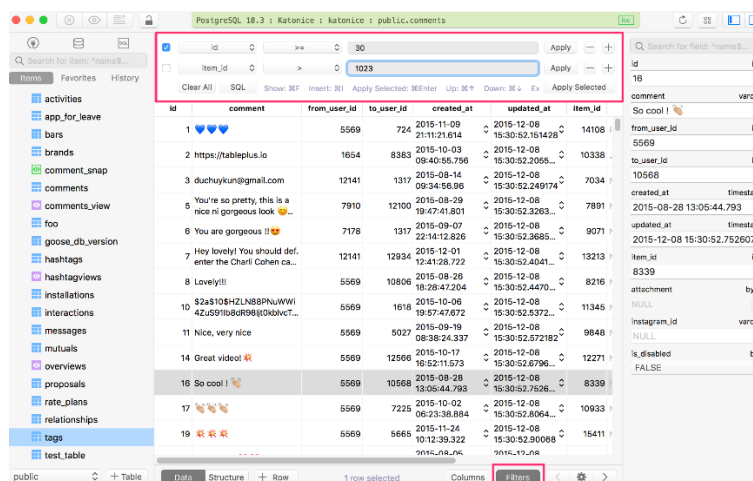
PostgreSQL 10.3 : Katonice : katonice : public.comments
loc

SQL
Search for item: "name$...
Items Favorites History
activities
app_for_leave
bars
brands
comment_snap
comments
comments_view
foo
goose_db_version
hashtags
hashtagviews
installations
interactions
messages
mutuals
overviews
proposals
rate_plans
relationships
tags
test_table
public
+ Table

id >= 30 Apply
item_id > 1023 Apply
Clear All SQL Show: ⌘F Insert: ⌘I Apply Selected: ⌘Enter Up: ⌘↑ Down: ⌘↓ Ex Apply Selected

| id | comment | from_user_id | to_user_id | created_at | updated_at | item_id |
|---|---|---|---|---|---|---|
| 1 | 💙💙💙 | 5569 | 724 | 2015-11-09 21:11:21.614 | 2015-12-08 15:30:52.151428 | 14108 |
| 2 | https://tableplus.io | 1654 | 8383 | 2015-10-03 09:40:55.756 | 2015-12-08 15:30:52.2055... | 10338 |
| 3 | duchuykun@gmail.com | 12141 | 1317 | 2015-08-14 09:34:56.96 | 2015-12-08 15:30:52.249174 | 7034 |
| 5 | You're so pretty, this is a nice ni gorgeous look 😊... | 7910 | 12100 | 2015-08-29 19:47:41.801 | 2015-12-08 15:30:52.3263... | 7891 |
| 6 | You are gorgeous !!😍 | 7178 | 1317 | 2015-09-07 22:14:12.826 | 2015-12-08 15:30:52.3685... | 9071 |
| 7 | Hey lovely! You should def. enter the Charli Cohen ca... | 12141 | 12934 | 2015-12-01 12:41:28.722 | 2015-12-08 15:30:52.4041... | 13213 |
| 8 | Lovely!!! | 5569 | 10806 | 2015-08-26 18:28:47.204 | 2015-12-08 15:30:52.4470... | 8216 |
| 10 | $2a$10$HZLN88PNuWWi 4Zu591lb8dR98ljt0kblvcT... | 5569 | 1618 | 2015-10-06 19:57:47.672 | 2015-12-08 15:30:52.5372... | 11345 |
| 11 | Nice, very nice | 5569 | 5027 | 2015-09-19 08:38:24.337 | 2015-12-08 15:30:52.572182 | 9848 |
| 14 | Great video! 💥 | 5569 | 12566 | 2015-10-17 16:52:11.573 | 2015-12-08 15:30:52.6796... | 12271 |
| 16 | So cool ! 👏 | 5569 | 10568 | 2015-08-28 13:05:44.793 | 2015-12-08 15:30:52.7526... | 8339 |
| 17 | 👏👏👏 | 5569 | 7225 | 2015-10-02 06:23:36.884 | 2015-12-08 15:30:52.8064... | 10933 |
| 19 | 💥💥💥 | 5569 | 5665 | 2015-11-24 10:12:39.322 | 2015-12-08 15:30:52.90068 | 15411 |

Data Structure + Row 1 row selected Columns Filters

Search for field: "name$...
id
16
comment varc
So cool ! 👏
from_user_id
5569
to_user_id
10568
created_at timesta
2015-08-28 13:05:44.793
updated_at timesta
2015-12-08 15:30:52.75260
item_id
8339
attachment by
NULL
instagram_id varc
NULL
is_disabled b
FALSE